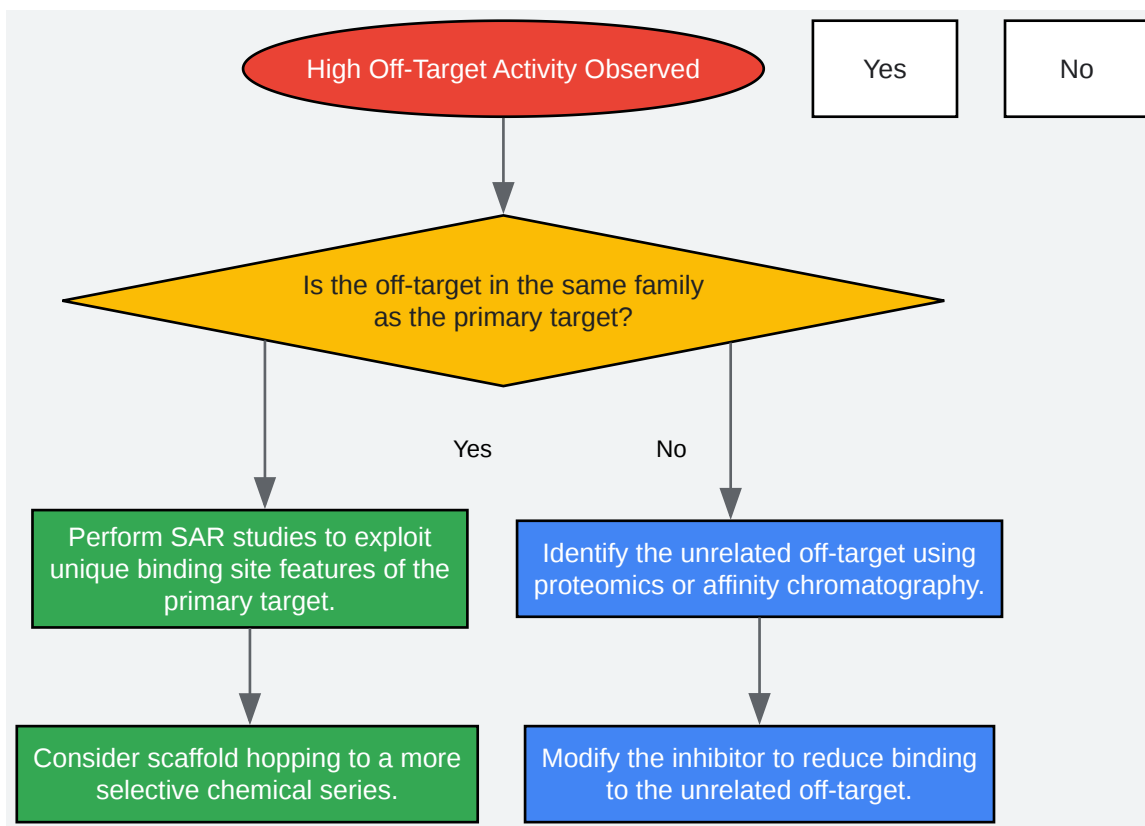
High Off-Target Activity Observed

Yes

No

Is the off-target in the same family as the primary target?

Yes

No

Perform SAR studies to exploit unique binding site features of the primary target.

Identify the unrelated off-target using proteomics or affinity chromatography.

Consider scaffold hopping to a more selective chemical series.

Modify the inhibitor to reduce binding to the unrelated off-target.